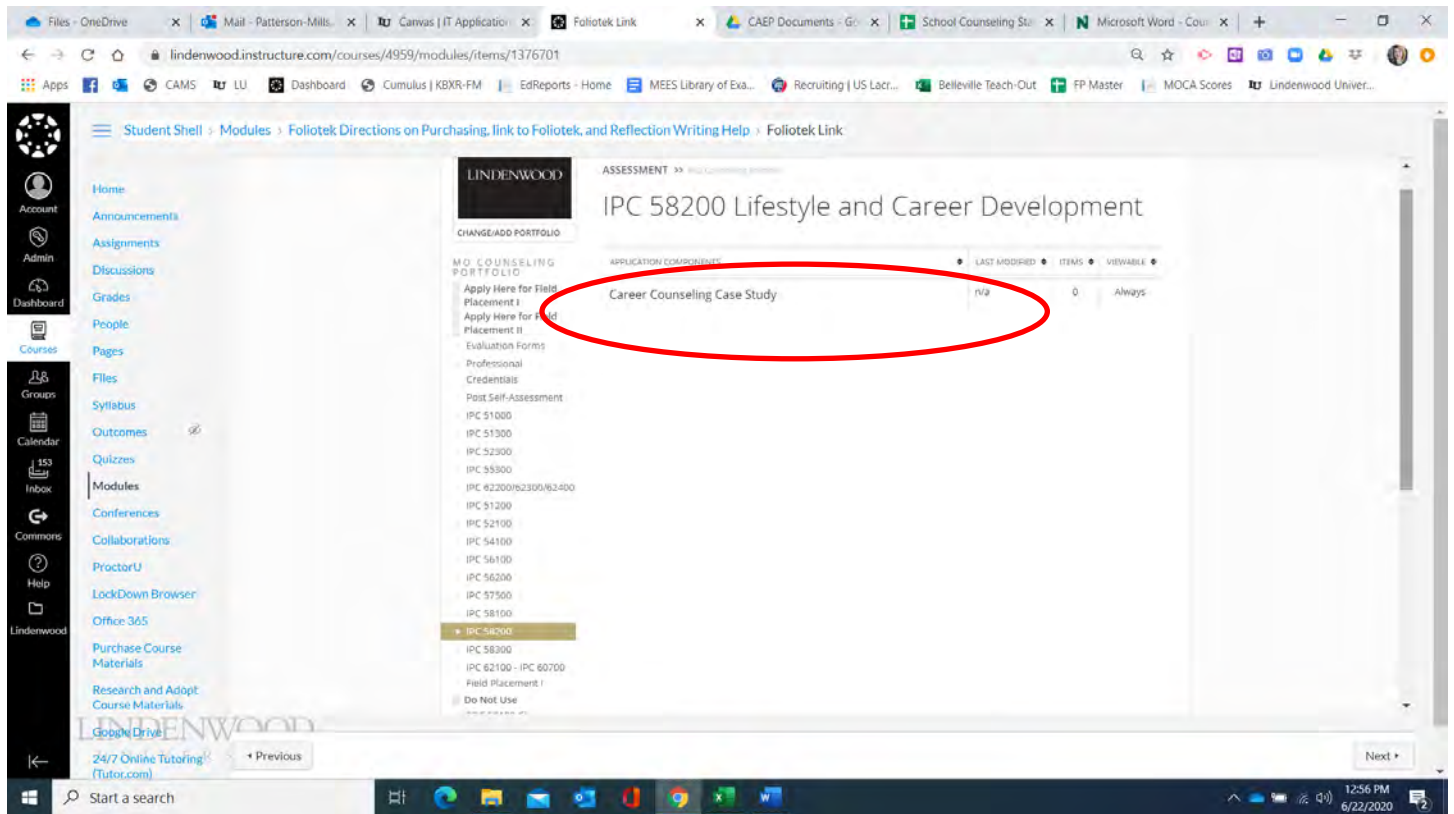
Files - OneDrive × Mail - Patterson-Mills. × Canvas | IT Application × Foliotek Link × CAEP Documents - Go × School Counseling Sta × Microsoft Word - Cou × +

lindenwood.instructure.com/courses/4959/modules/items/1376701

Apps CAMS LU Dashboard Cumulus | KBXR-FM EdReports - Home MEES Library of Exa... Recruiting | US Lacr... Belleville Teach-Out FP Master MOCA Scores Lindenwood Univer...

Student Shell › Modules › Foliotek Directions on Purchasing, link to Foliotek, and Reflection Writing Help › Foliotek Link

Account
Admin
Dashboard
Courses
Groups
Calendar
153
Inbox
Commons
Help
Lindenwood

Home
Announcements
Assignments
Discussions
Grades
People
Pages
Files
Syllabus
Outcomes
Quizzes
Modules
Conferences
Collaborations
ProctorU
LockDown Browser
Office 365
Purchase Course Materials
Research and Adopt Course Materials
Google Drive
24/7 Online Tutoring (Tutor.com)

LINDENWOOD
CHANGE/ADD PORTFOLIO
MO COUNSELING PORTFOLIO
Apply Here for Field Placement I
Apply Here for Field Placement II
Evaluation Forms
Professional Credentials
Post Self-Assessment
IPC 51000
IPC 51300
IPC 52300
IPC 55300
IPC 62200/62300/62400
IPC 51200
IPC 52100
IPC 54100
IPC 56100
IPC 56200
IPC 57500
IPC 58100
IPC 58200
IPC 58300
IPC 62100 - IPC 60700
Field Placement I
Do Not Use

ASSESSMENT >> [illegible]

IPC 58200 Lifestyle and Career Development

| APPLICATION COMPONENTS | LAST MODIFIED | ITEMS | VIEWABLE |
|---|---|---|---|
| Career Counseling Case Study | n/a | 0 | Always |

LINDENWOOD

◂ Previous
Next ▸

Start a search
12:56 PM
6/22/2020